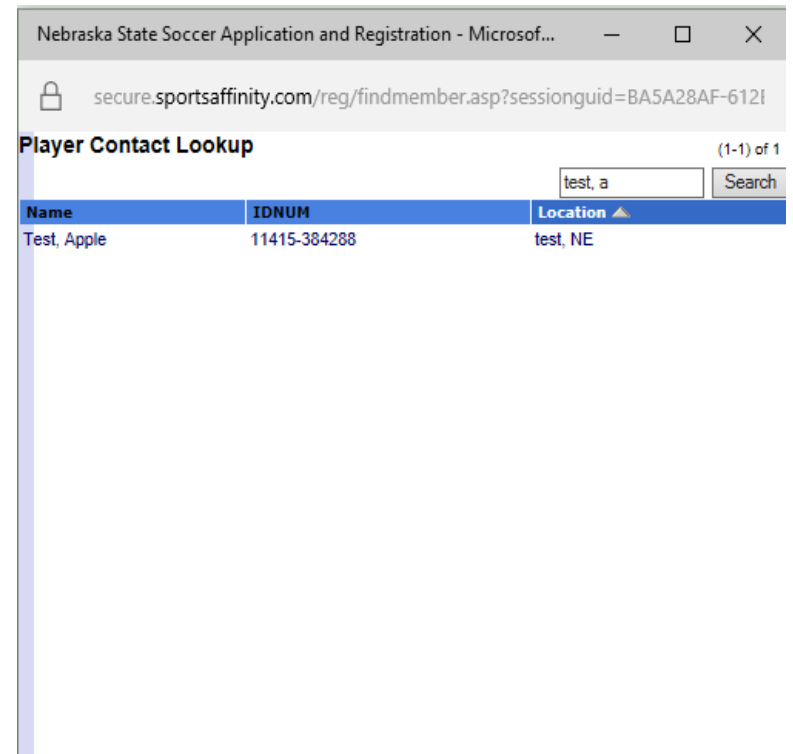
Nebraska State Soccer Application and Registration - Microsof...

secure.sportsaffinity.com/reg/findmember.asp?sessionguid=BA5A28AF-612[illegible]

Player Contact Lookup

(1-1) of 1

test, a

Search

| Name | IDNUM | Location |
|---|---|---|
| Test, Apple | 11415-384288 | test, NE |